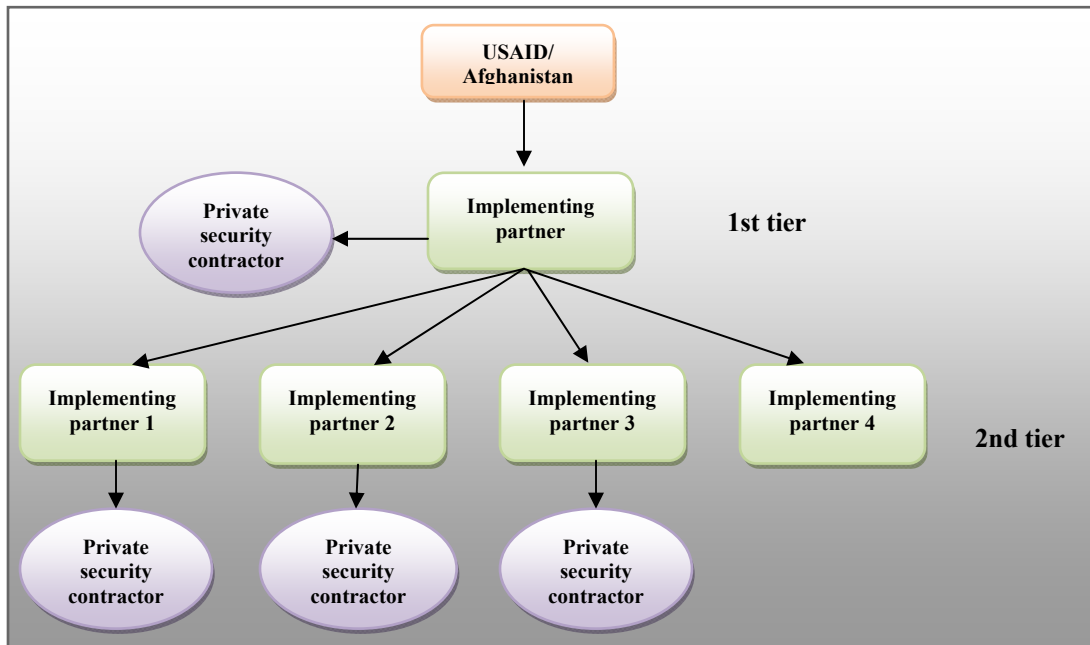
USAID/
Afghanistan

Private security contractor

Implementing partner

1st tier

Implementing partner 1

Implementing partner 2

Implementing partner 3

Implementing partner 4

2nd tier

Private security contractor

Private security contractor

Private security contractor